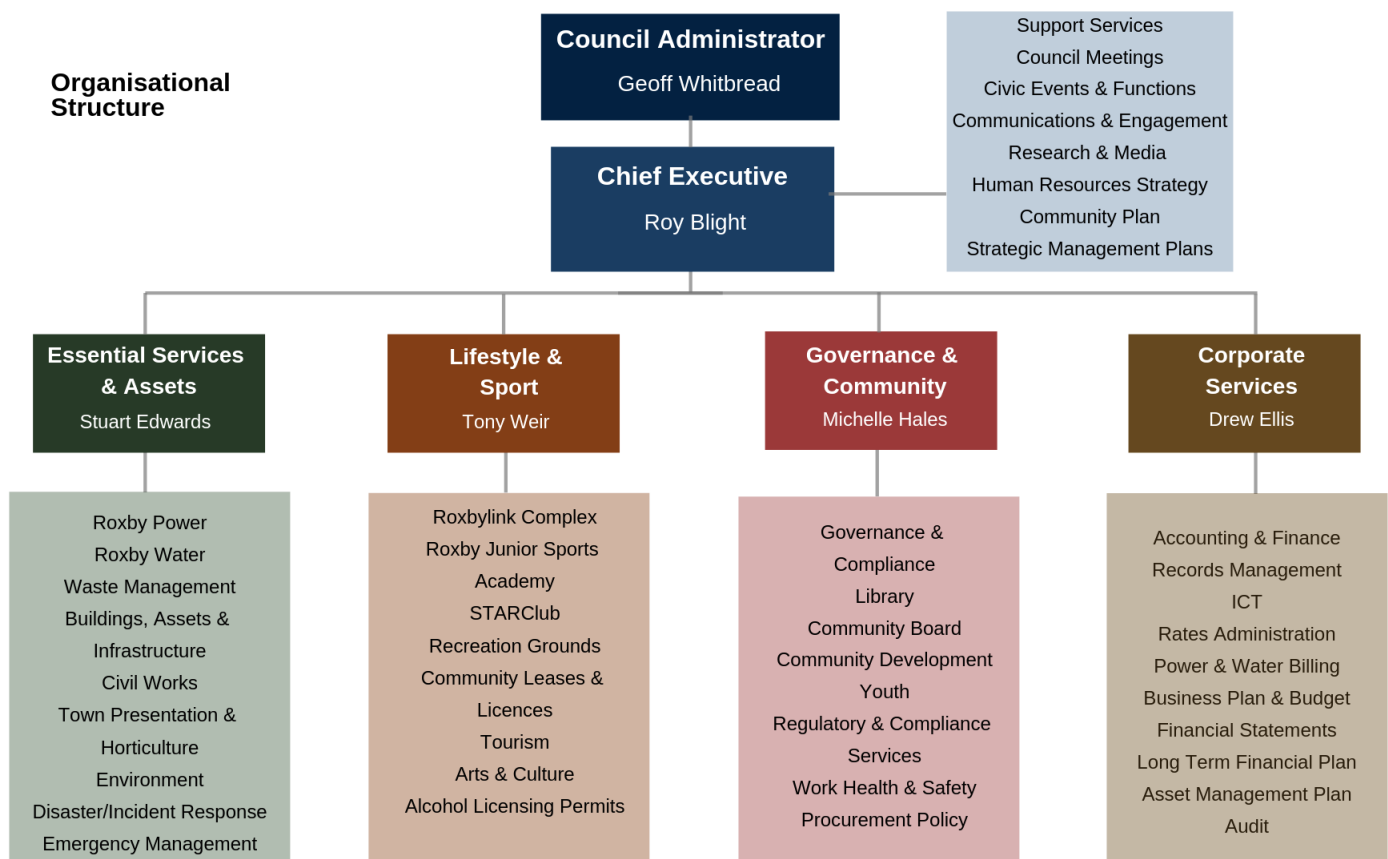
Organisational Structure

Council Administrator
Geoff Whitbread

Chief Executive
Roy Blight

Support Services
Council Meetings
Civic Events & Functions
Communications & Engagement
Research & Media
Human Resources Strategy
Community Plan
Strategic Management Plans

Essential Services & Assets
Stuart Edwards

Roxby Power
Roxby Water
Waste Management
Buildings, Assets & Infrastructure
Civil Works
Town Presentation & Horticulture
Environment
Disaster/Incident Response
Emergency Management

Lifestyle & Sport
Tony Weir

Roxbylink Complex
Roxby Junior Sports Academy
STARClub
Recreation Grounds
Community Leases & Licences
Tourism
Arts & Culture
Alcohol Licensing Permits

Governance & Community
Michelle Hales

Governance & Compliance
Library
Community Board
Community Development
Youth
Regulatory & Compliance Services
Work Health & Safety
Procurement Policy

Corporate Services
Drew Ellis

Accounting & Finance
Records Management
ICT
Rates Administration
Power & Water Billing
Business Plan & Budget
Financial Statements
Long Term Financial Plan
Asset Management Plan
Audit